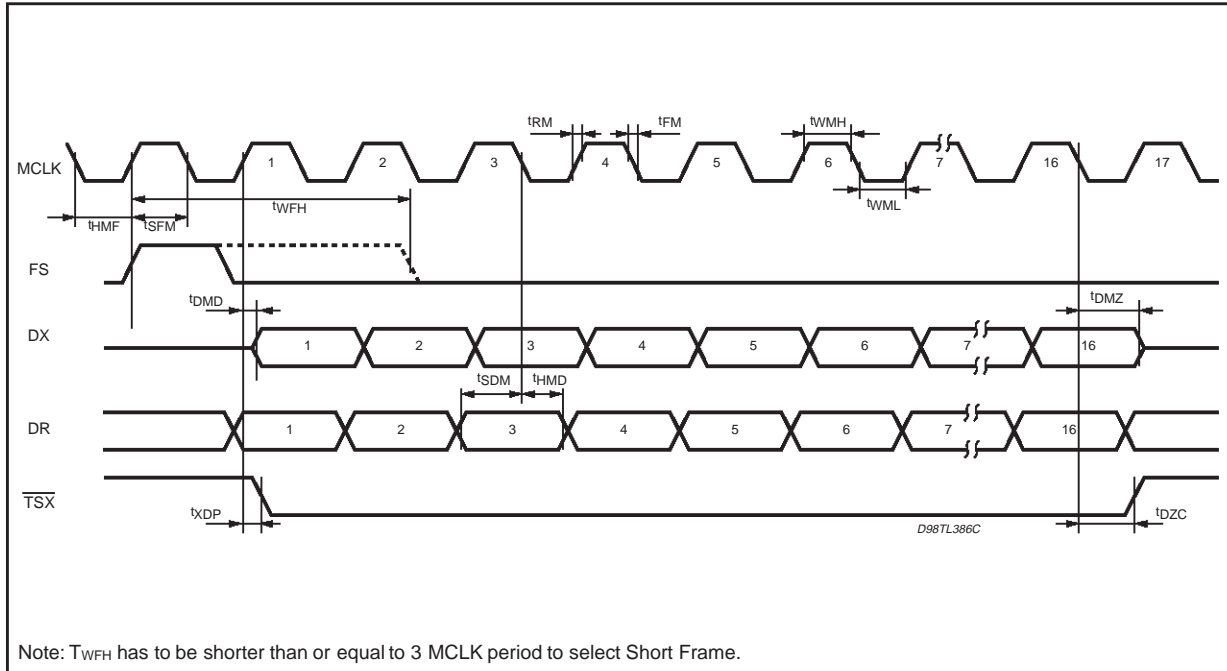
$t_{RM}$ $t_{FM}$ $t_{WMH}$

MCLK 1 2 3 4 5 6 7 16 17

$t_{WML}$

$t_{WFH}$

$t_{HMF}$ $t_{SFM}$

FS

$t_{DMD}$ $t_{DMZ}$

DX 1 2 3 4 5 6 7 16

$t_{SDM}$ $t_{HMD}$

DR 1 2 3 4 5 6 7 16

$\overline{TSX}$

$t_{XDP}$ $t_{DZC}$

D98TL386C

Note: $T_{WFH}$ has to be shorter than or equal to 3 MCLK period to select Short Frame.